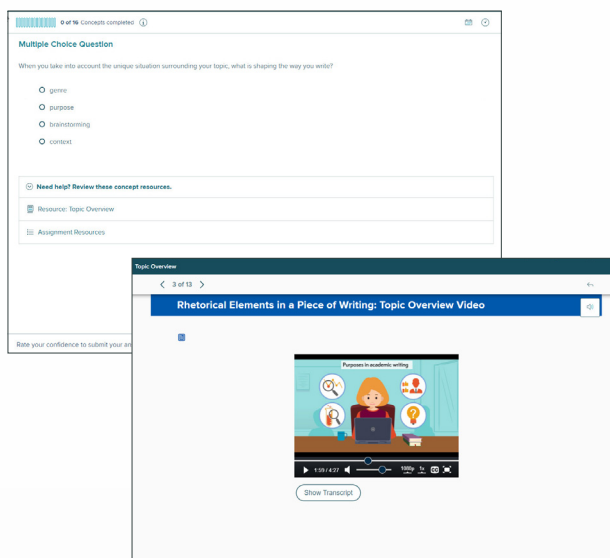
0 of 16 Concepts completed

Multiple Choice Question

When you take into account the unique situation surrounding your topic, what is shaping the way you write?

genre

purpose

brainstorming

context

Need help? Review these concept resources.

Resource: Topic Overview

Assignment Resources

Rate your confidence to submit your an

Topic Overview

3 of 13

Rhetorical Elements in a Piece of Writing: Topic Overview Video

Purposes in academic writing

1:59 / 4:27

1080p 1x CC

Show Transcript